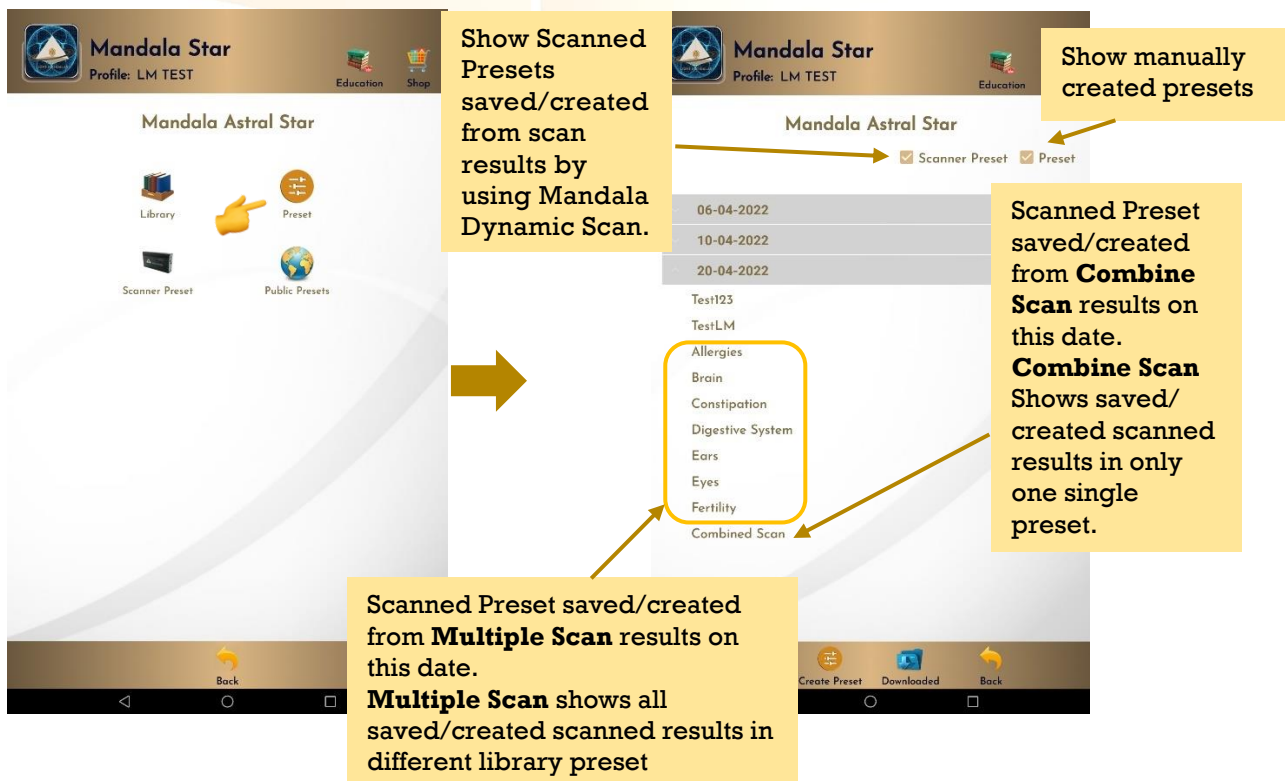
Mandala Star
Profile: LM TEST
Education
Shop

Mandala Astral Star

Library
Preset
Scanner Preset
Public Presets

Back

Show Scanned Presets saved/created from scan results by using Mandala Dynamic Scan.

Mandala Star
Profile: LM TEST
Education

Show manually created presets

Mandala Astral Star

Scanner Preset
Preset

06-04-2022
10-04-2022
20-04-2022
Test123
TestLM
Allergies
Brain
Constipation
Digestive System
Ears
Eyes
Fertility
Combined Scan

Scanned Preset saved/created from **Combine Scan** results on this date. **Combine Scan** Shows saved/ created scanned results in only one single preset.

Scanned Preset saved/created from **Multiple Scan** results on this date.
**Multiple Scan** shows all saved/created scanned results in different library preset

Create Preset
Downloaded
Back